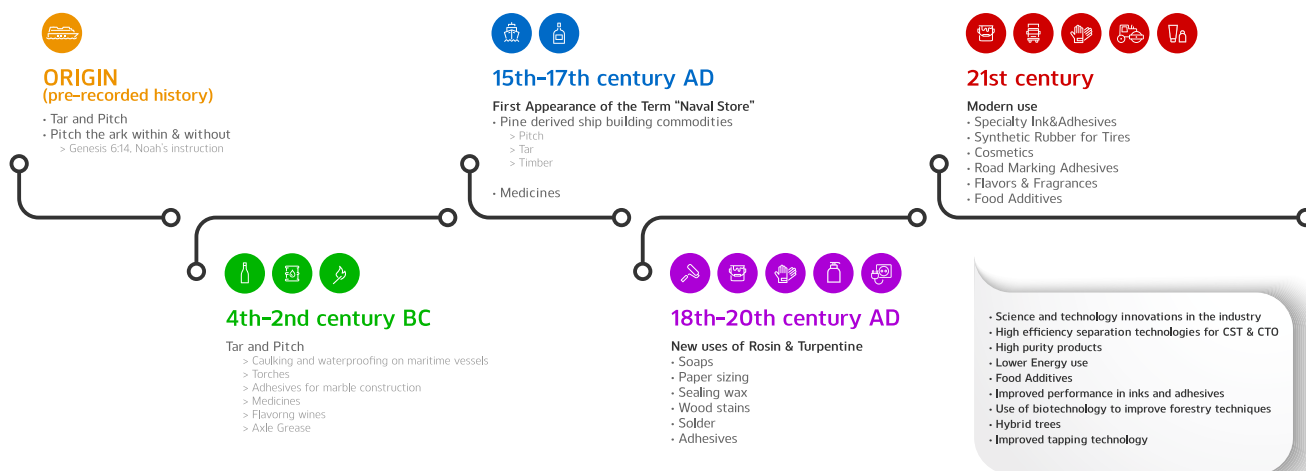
ORIGIN
(pre-recorded history)

• Tar and Pitch
• Pitch the ark within & without
> Genesis 6:14, Noah's instruction

4th-2nd century BC

Tar and Pitch
> Caulking and waterproofing on maritime vessels
> Torches
> Adhesives for marble construction
> Medicines
> Flavorng wines
> Axle Grease

15th-17th century AD

First Appearance of the Term "Naval Store"
• Pine derived ship building commodities
> Pitch
> Tar
> Timber

• Medicines

18th-20th century AD

New uses of Rosin & Turpentine
• Soaps
• Paper sizing
• Sealing wax
• Wood stains
• Solder
• Adhesives

21st century

Modern use
• Specialty Ink&Adhesives
• Synthetic Rubber for Tires
• Cosmetics
• Road Marking Adhesives
• Flavors & Fragrances
• Food Additives

• Science and technology innovations in the industry
• High efficiency separation technologies for CST & CTO
• High purity products
• Lower Energy use
• Food Additives
• Improved performance in inks and adhesives
• Use of biotechnology to improve forestry techniques
• Hybrid trees
• Improved tapping technology